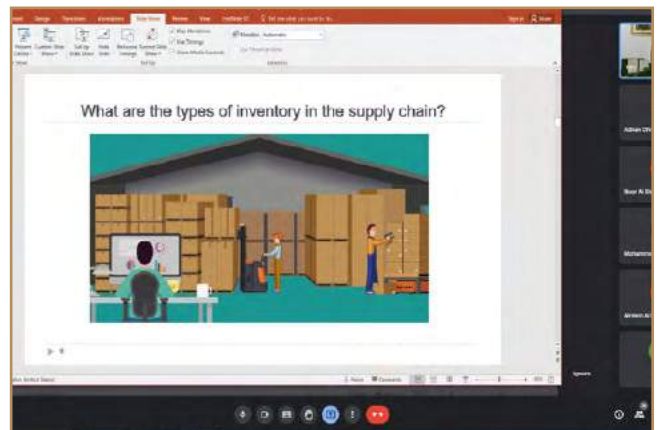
What are the types of inventory in the supply chain?

Design Transitions Animations Slide Show Review View Tell me what you want to do

Play Narrations
Use Timings
Show Media Controls

Monitor: Automatic

Adnan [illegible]

Noor Al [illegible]

Mohamm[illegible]

Ahmed Al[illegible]

Notes Comments